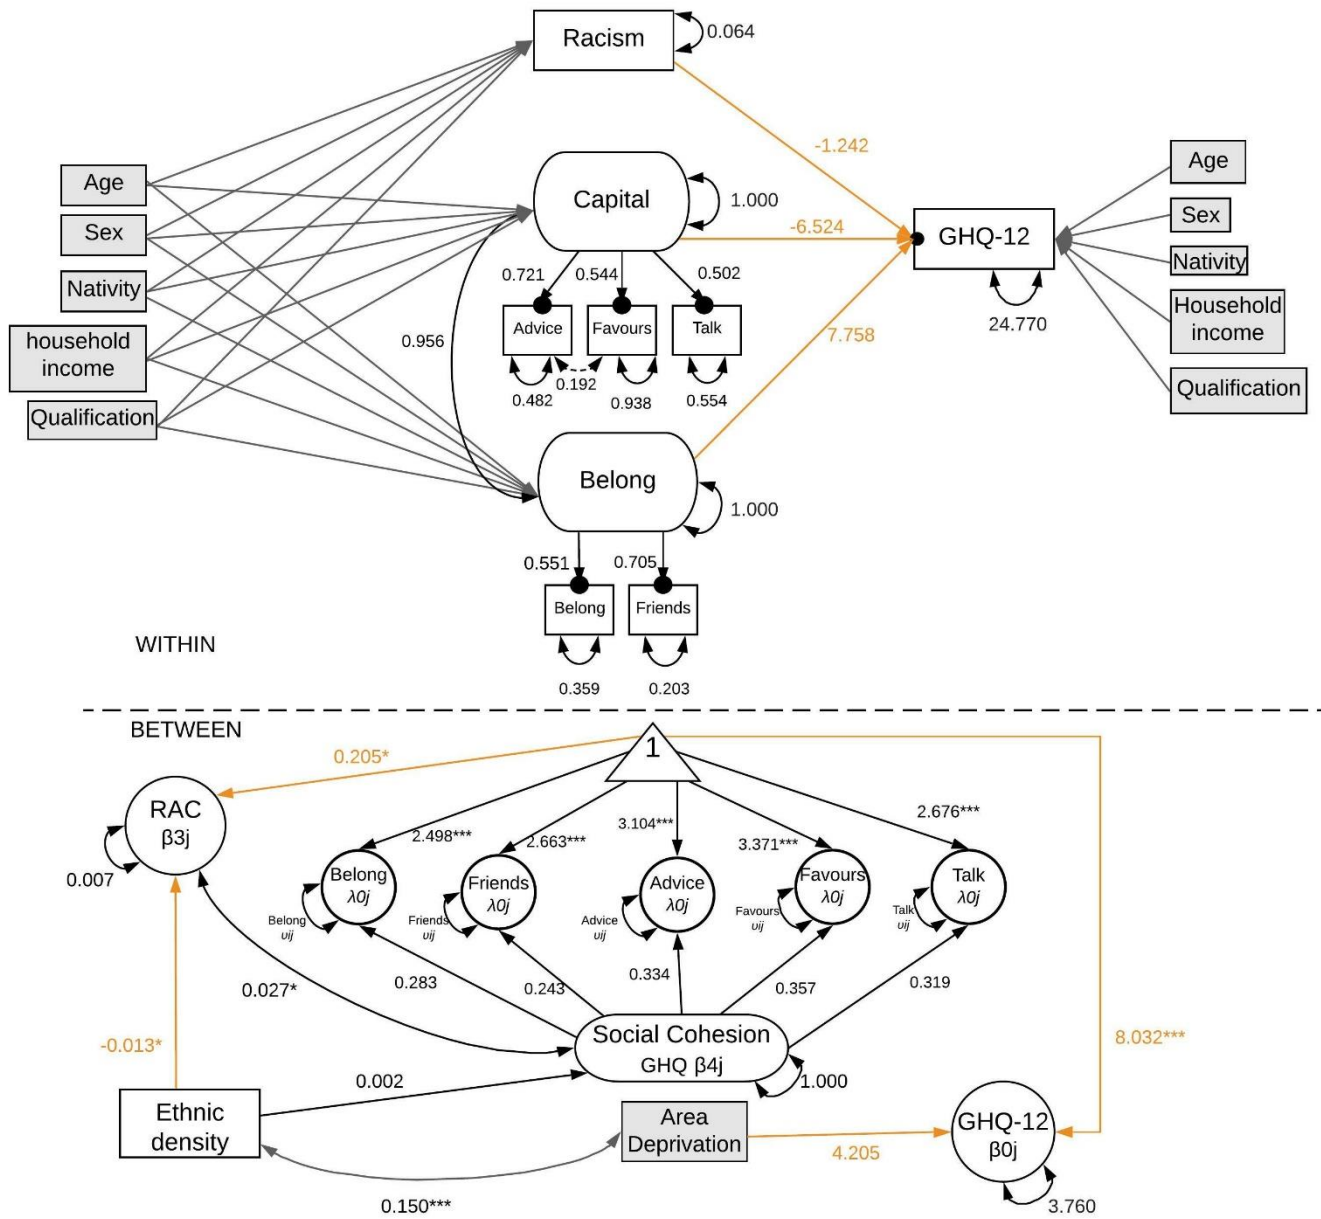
Racism
0.064
-1.242
Age
Sex
Nativity
household income
Qualification
Capital
1.000
-6.524
GHQ-12
Age
Sex
Nativity
Household income
Qualification
0.721
0.544
0.502
Advice
Favours
Talk
0.956
0.192
0.482
0.938
0.554
7.758
24.770
Belong
1.000
0.551
0.705
Belong
Friends
0.359
0.203
WITHIN

BETWEEN
0.205*
1
RAC
β3j
0.007
2.498***
2.663***
3.104***
3.371***
2.676***
Belong
$\lambda 0j$
Friends
$\lambda 0j$
Advice
$\lambda 0j$
Favours
$\lambda 0j$
Talk
$\lambda 0j$
Belong
$\upsilon ij$
Friends
$\upsilon ij$
Advice
$\upsilon ij$
Favours
$\upsilon ij$
Talk
$\upsilon ij$
0.027*
0.283
0.243
0.334
0.357
0.319
-0.013*
Social Cohesion
GHQ β4j
1.000
8.032***
0.002
Ethnic density
Area Deprivation
4.205
GHQ-12
β0j
0.150***
3.760